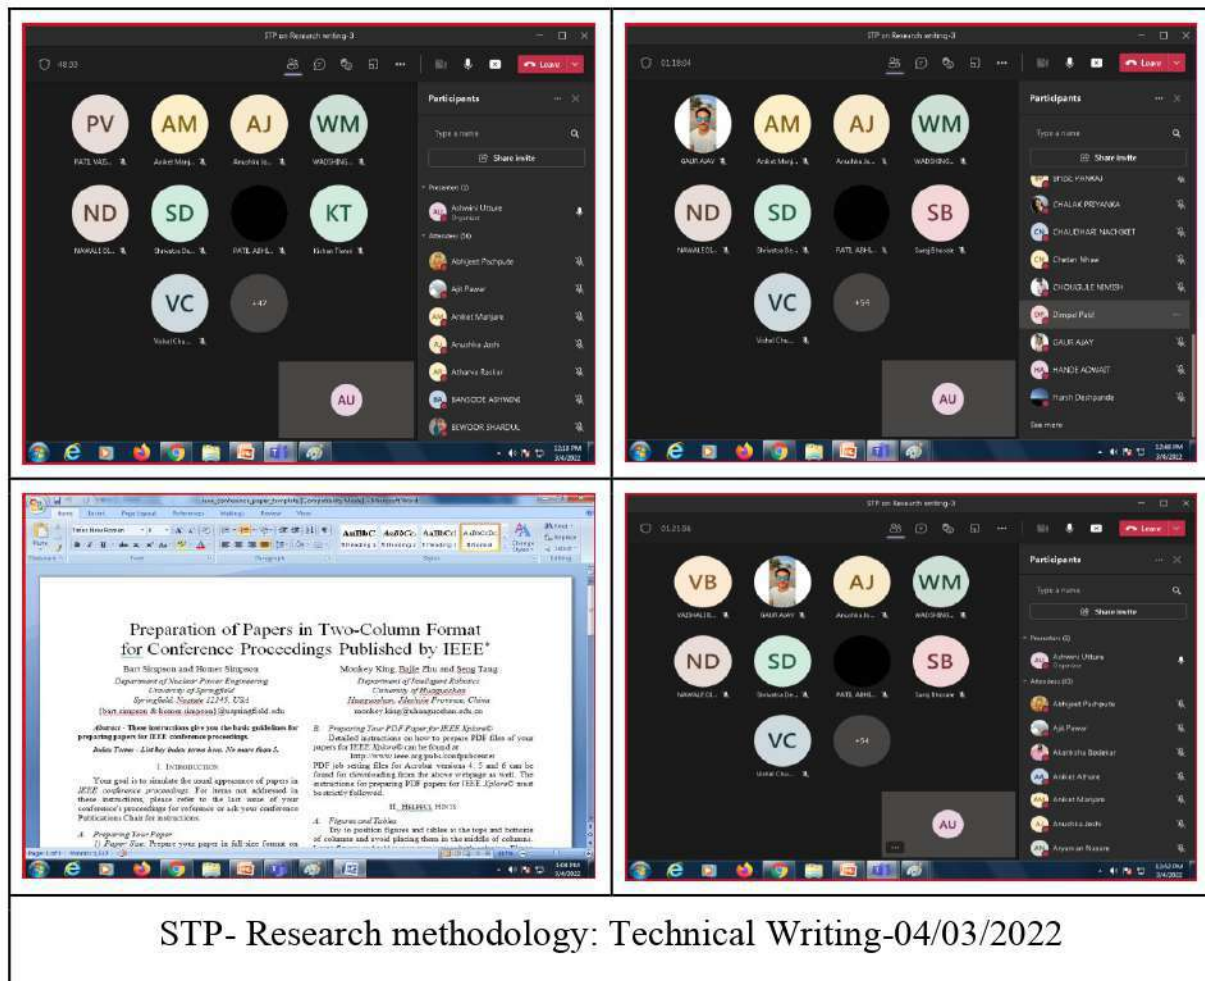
STP on Research writing-3

48:33

Leave

Participants

Type a name

Share invite

PV AM AJ WM

PATIL VAS... Aniket Manj... Anushka Jo... WADGHNG...

ND SD KT

NAWALE OL... Shivatej Bo... PATIL ABHI... Kishan Tiwari

VC +47

Vishal Cha...

AU

Presenters (1)

Ashwini Utture

Organizer

Attendees (56)

Abhijeet Pachpute

Ajit Pawar

Aniket Manjare

Anushka Joshi

Atharva Rackar

BANGODE ASHWINI

BEWOOR SHARDUL

STP on Research writing-3

01:18:04

Leave

Participants

Type a name

Share invite

GAUR AJAY Aniket Manj... Anushka Jo... WADGHNG...

AM AJ WM

ND SD SB

NAWALE OL... Shivatej Bo... PATIL ABHI... Sanji Shevale

VC +54

Vishal Cha...

AU

BYSDE PANKAJ

CHALAK PRIYANKA

CHAUDHARI NACHIKET

Chetan Nhave

CHOUGULE NIMISH

Dimpal Patil

GAUR AJAY

HANDE ADWAIT

Harsh Deshpande

See more

Preparation of Papers in Two-Column Format for Conference Proceedings Published by IEEE*

Bart Simpson and Homer Simpson

Department of Nuclear Power Engineering
University of Springfield
Springfield, Nevada 12345, USA
{bart.simpson & homer.simpson}@springfield.edu

Monkey King, Bajie Zhu and Seng Tang

Department of Intelligent Robotics
University of Huaguoshan
Huaguoshan, Haolan Province, China
monkey.king@huaguoshan.edu.cn

Abstract - These instructions give you the basic guidelines for preparing papers for IEEE conference proceedings.

Index Terms - List key index terms here. No more than 5.

I. INTRODUCTION

Your goal is to simulate the usual appearance of papers in IEEE conference proceedings. For items not addressed in these instructions, please refer to the last issue of your conference's proceedings for reference or ask your conference Publications Chair for instructions.

A. Preparing Your Paper

1) Paper Size: Prepare your paper in full-size format on

B. Preparing Your PDF Paper for IEEE Xplore©

Detailed instructions on how to prepare PDF files of your papers for IEEE Xplore© can be found at http://www.ieee.org/pubs.com/pubcentre

PDF job setting files for Acrobat versions 4, 5 and 6 can be found for downloading from the above webpage as well. The instructions for preparing PDF papers for IEEE Xplore© must be strictly followed.

II. HELPFUL HINTS

A. Figures and Tables

Try to position figures and tables at the top and bottom of columns and avoid placing them in the middle of columns.

STP on Research writing-3

01:21:06

Leave

Participants

Type a name

Share invite

VB AJ WM

VADHALE... GAUR AJAY Anushka Jo... WADGHNG...

ND SD SB

NAWALE OL... Shivatej Bo... PATIL ABHI... Sanji Shevale

VC +54

Vishal Cha...

AU

Presenters (1)

Ashwini Utture

Organizer

Attendees (63)

Abhijeet Pachpute

Ajit Pawar

Akanksha Bodekar

Aniket Athare

Aniket Manjare

Anushka Joshi

Aryaman Naware

STP- Research methodology: Technical Writing-04/03/2022